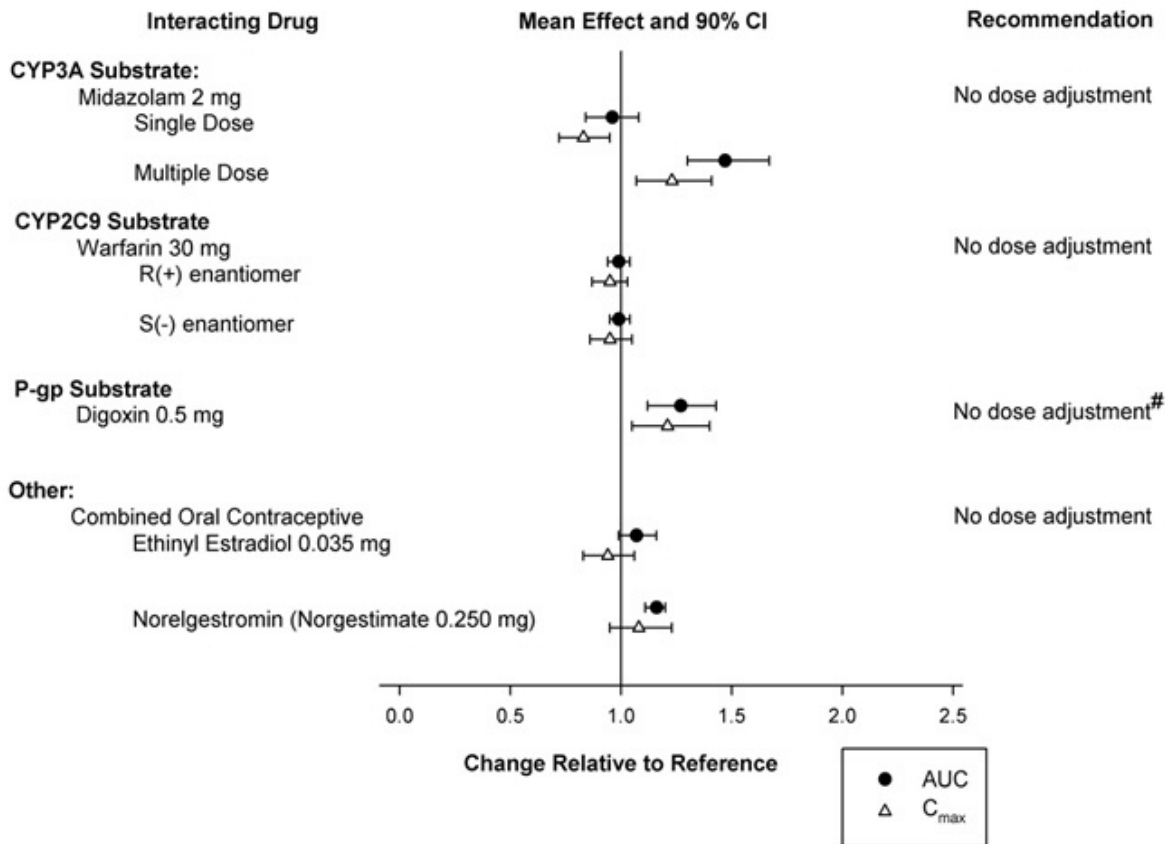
Interacting Drug

Mean Effect and 90% CI

Recommendation

CYP3A Substrate:
Midazolam 2 mg
Single Dose

Multiple Dose

No dose adjustment

CYP2C9 Substrate
Warfarin 30 mg
R(+) enantiomer

S(-) enantiomer

No dose adjustment

P-gp Substrate
Digoxin 0.5 mg

No dose adjustment$^{\#}$

Other:
Combined Oral Contraceptive
Ethinyl Estradiol 0.035 mg

Norelgestromin (Norgestimate 0.250 mg)

No dose adjustment

0.0 0.5 1.0 1.5 2.0 2.5

Change Relative to Reference

AUC
$C_{max}$